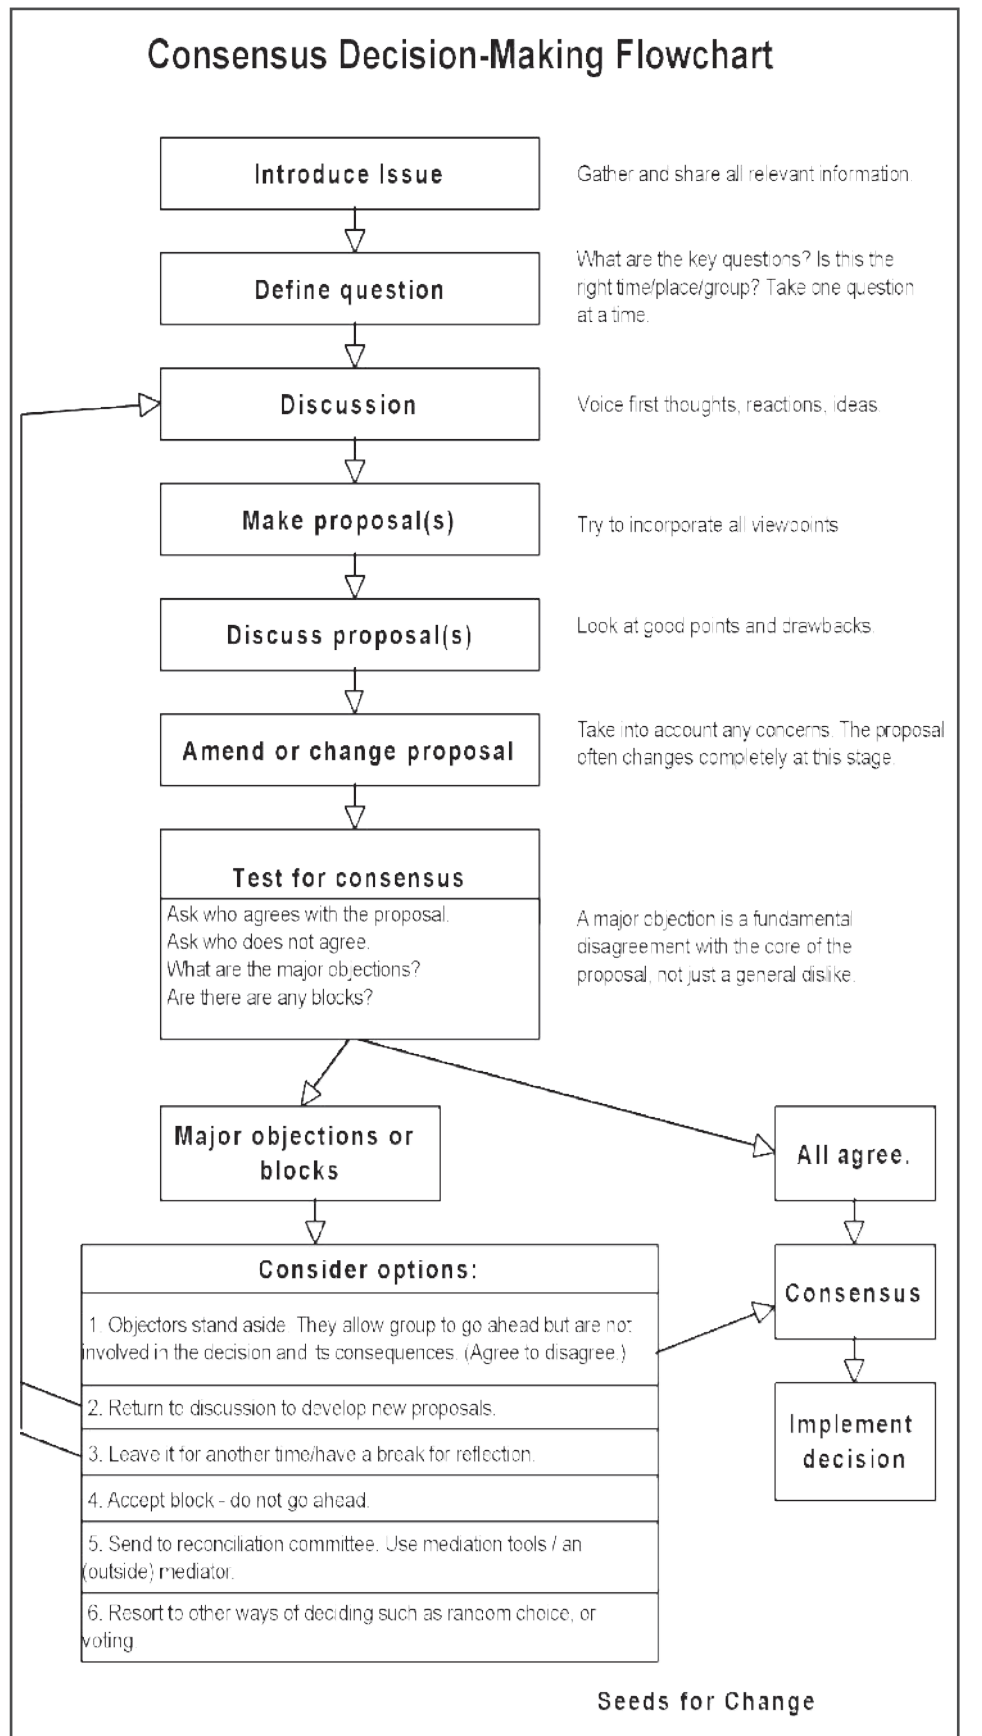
Consensus Decision-Making Flowchart

Introduce Issue

Gather and share all relevant information.

Define question

What are the key questions? Is this the right time/place/group? Take one question at a time.

Discussion

Voice first thoughts, reactions, ideas.

Make proposal(s)

Try to incorporate all viewpoints

Discuss proposal(s)

Look at good points and drawbacks.

Amend or change proposal

Take into account any concerns. The proposal often changes completely at this stage

Test for consensus

Ask who agrees with the proposal.
Ask who does not agree.
What are the major objections?
Are there are any blocks?

A major objection is a fundamental disagreement with the core of the proposal, not just a general dislike.

Major objections or blocks

All agree.

Consider options:

1. Objectors stand aside. They allow group to go ahead but are not involved in the decision and its consequences. (Agree to disagree.)

2. Return to discussion to develop new proposals.

3. Leave it for another time/have a break for reflection.

4. Accept block - do not go ahead.

5. Send to reconciliation committee. Use mediation tools / an (outside) mediator.

6. Resort to other ways of deciding such as random choice, or voting

Consensus

Implement decision

Seeds for Change